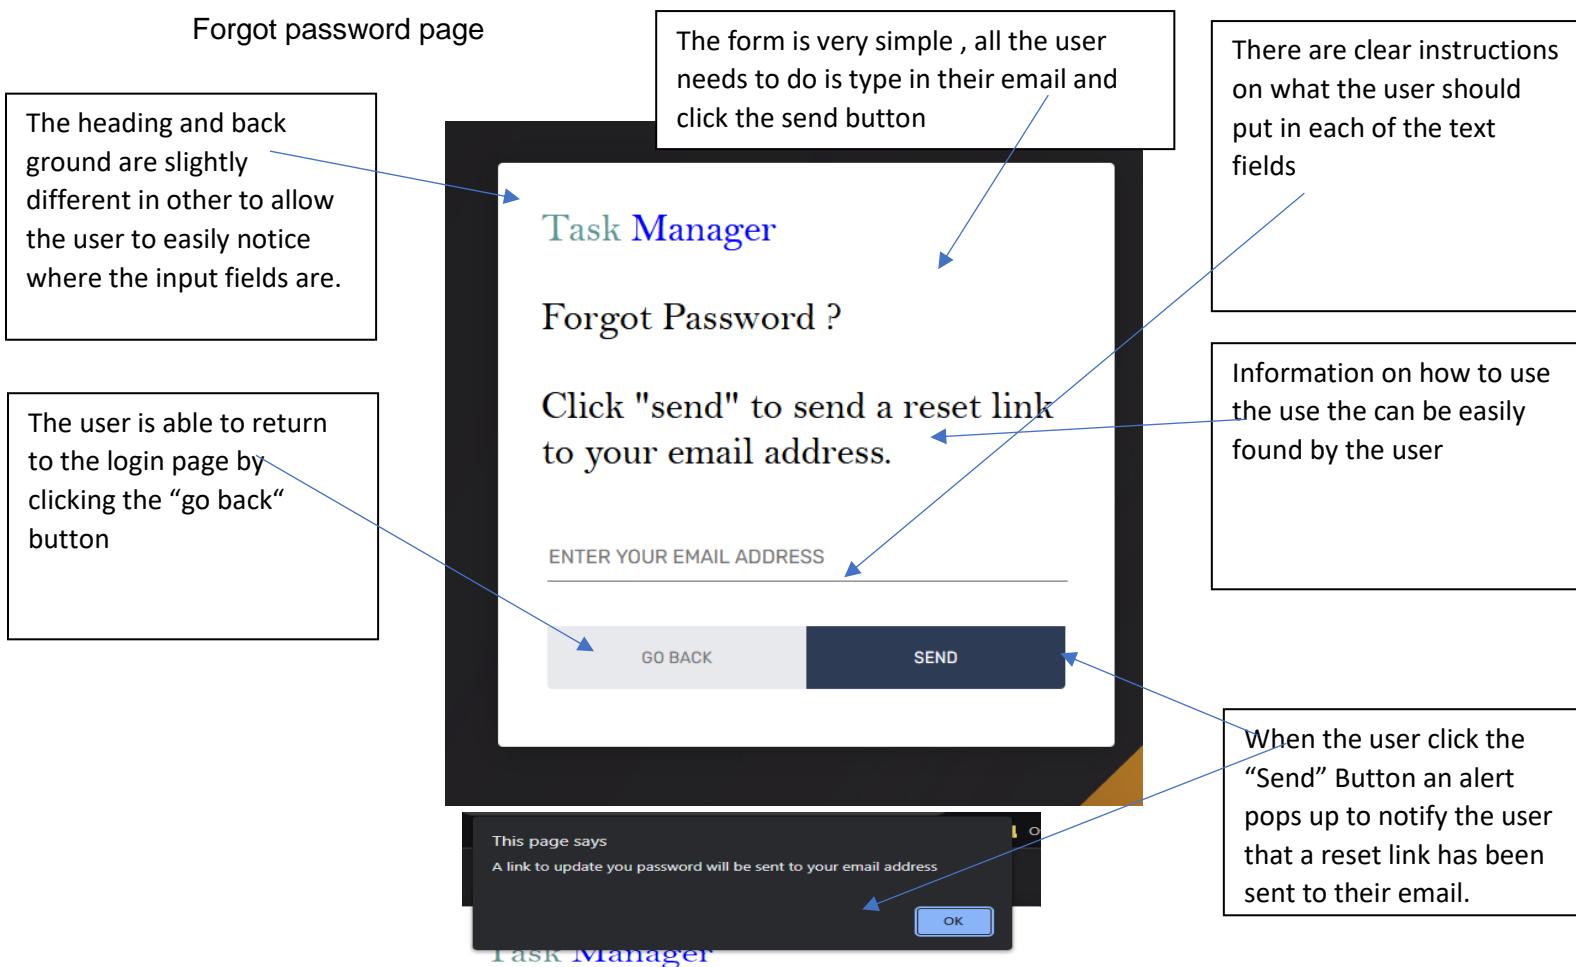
Forgot password page

The heading and back ground are slightly different in other to allow the user to easily notice where the input fields are.

The form is very simple , all the user needs to do is type in their email and click the send button

There are clear instructions on what the user should put in each of the text fields

Task Manager

Forgot Password ?

Click "send" to send a reset link to your email address.

ENTER YOUR EMAIL ADDRESS

GO BACK

SEND

Information on how to use the use the can be easily found by the user

The user is able to return to the login page by clicking the “go back“ button

When the user click the “Send” Button an alert pops up to notify the user that a reset link has been sent to their email.

This page says

A link to update you password will be sent to your email address

OK

Task Manager